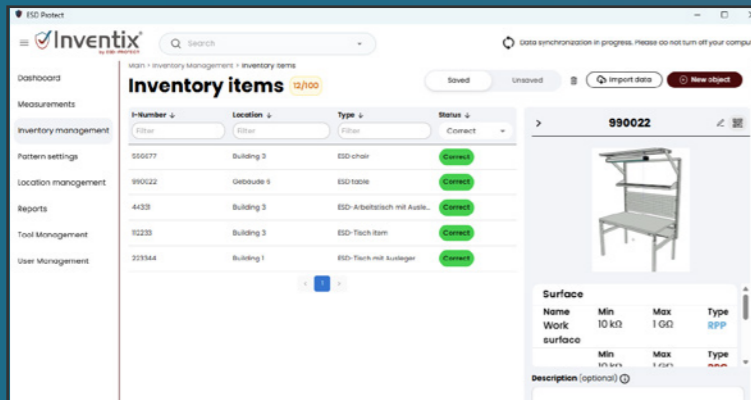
ESD Protect

Inventix by ESD-PROTECT

Search

Data synchronization in progress. Please do not turn off your compu

Dashboard
Measurements
Inventory management
Pattern settings
Location management
Reports
Tool Management
User Management

Main > Inventory Management > Inventory items

Inventory items 12/100

Saved Unsaved

Import data

New object

| I-Number ↓ | Location ↓ | Type ↓ | Status ↓ |
|---|---|---|---|
| Filter | Filter | Filter | Correct |
| 556677 | Building 3 | ESD chair | Correct |
| 990022 | Gebaude 6 | ESD table | Correct |
| 44331 | Building 3 | ESD-Arbeitstisch mit Ausle... | Correct |
| 112233 | Building 3 | ESD-Tisch item | Correct |
| 223344 | Building 1 | ESD-Tisch mit Ausleger | Correct |

1

990022

Surface

| Name | Min | Max | Type |
|---|---|---|---|
| Work surface | 10 kΩ | 1 GΩ | RPP |
| | Min | Max | Type |
| | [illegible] | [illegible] | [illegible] |

Description (optional)